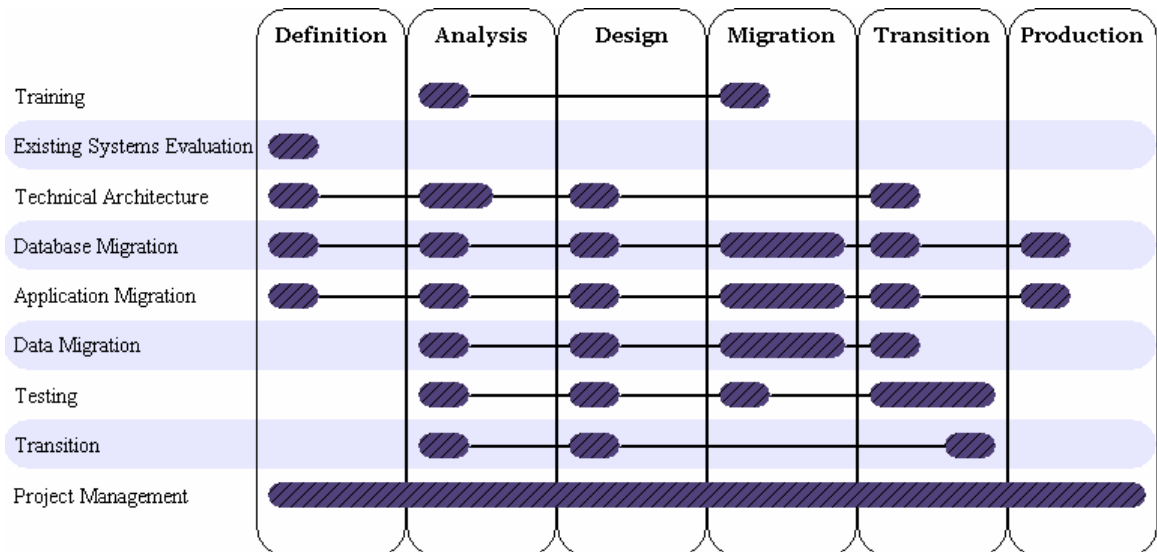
Definition
Analysis
Design
Migration
Transition
Production

Training
Existing Systems Evaluation
Technical Architecture
Database Migration
Application Migration
Data Migration
Testing
Transition
Project Management